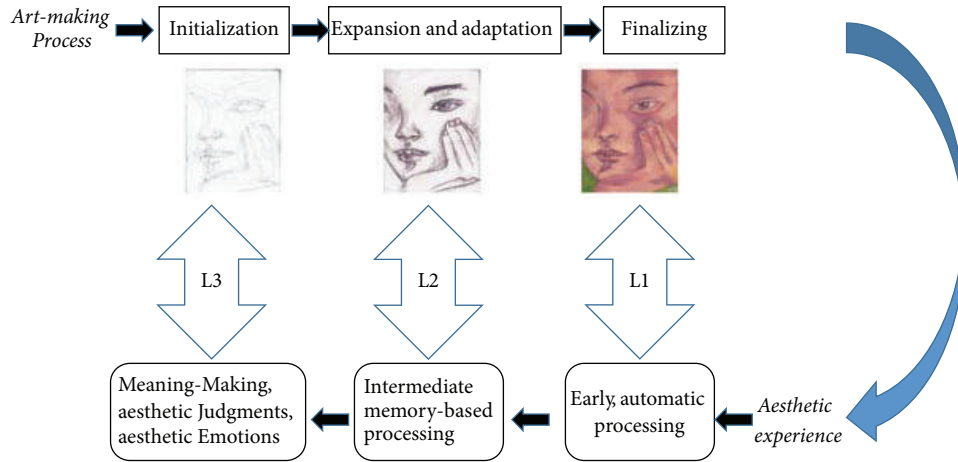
Art-making Process

Initialization

Expansion and adaptation

Finalizing

L3

L2

L1

Meaning-Making, aesthetic Judgments, aesthetic Emotions

Intermediate memory-based processing

Early, automatic processing

Aesthetic experience